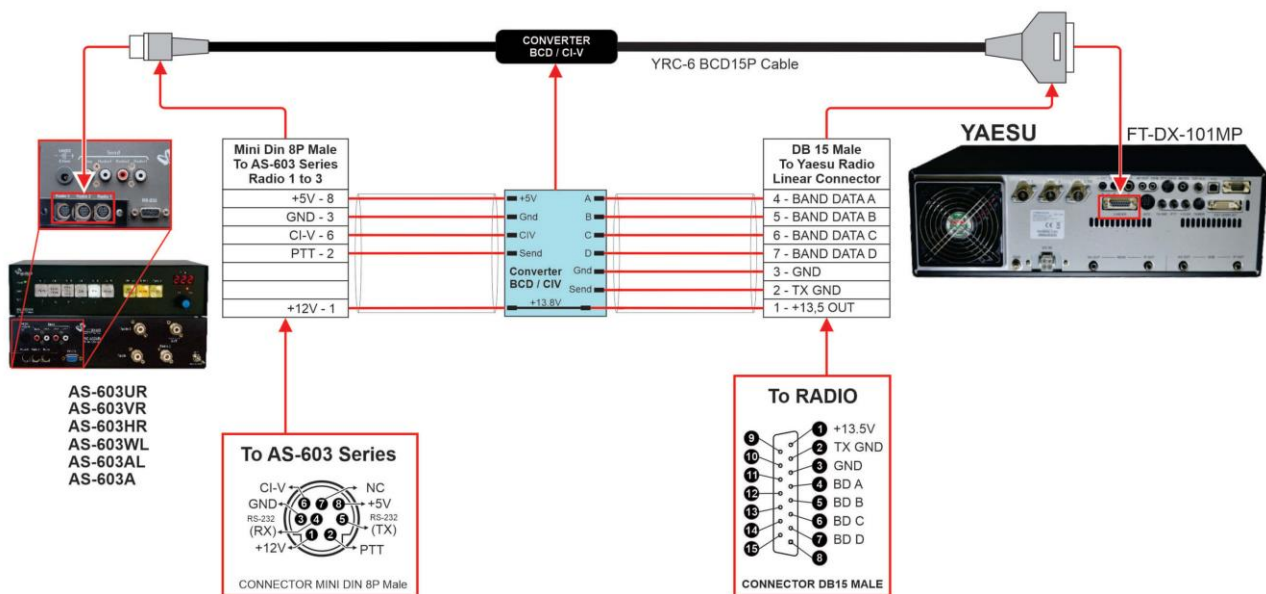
CONVERTER
BCD / CI-V

YRC-6 BCD15P Cable

YAESU

FT-DX-101MP

Mini Din 8P Male
To AS-603 Series
Radio 1 to 3

| |
|---|
| +5V - 8 |
| GND - 3 |
| CI-V - 6 |
| PTT - 2 |
| |
| |
| +12V - 1 |

+5V
Gnd
CIV
Send
Converter
BCD / CIV
+13.8V
A
B
C
D
Gnd
Send

DB 15 Male
To Yaesu Radio
Linear Connector

| |
|---|
| 4 - BAND DATA A |
| 5 - BAND DATA B |
| 6 - BAND DATA C |
| 7 - BAND DATA D |
| 3 - GND |
| 2 - TX GND |
| 1 - +13,5 OUT |

AS-603UR
AS-603VR
AS-603HR
AS-603WL
AS-603AL
AS-603A

To AS-603 Series

CI-V
NC
GND
6 7 8
+5V
RS-232
3 4 5
RS-232
(RX)
(TX)
1 2
+12V
PTT

CONNECTOR MINI DIN 8P Male

To RADIO

9
10
11
12
13
14
15
1 +13.5V
2 TX GND
3 GND
4 BD A
5 BD B
6 BD C
7 BD D
8

CONNECTOR DB15 MALE